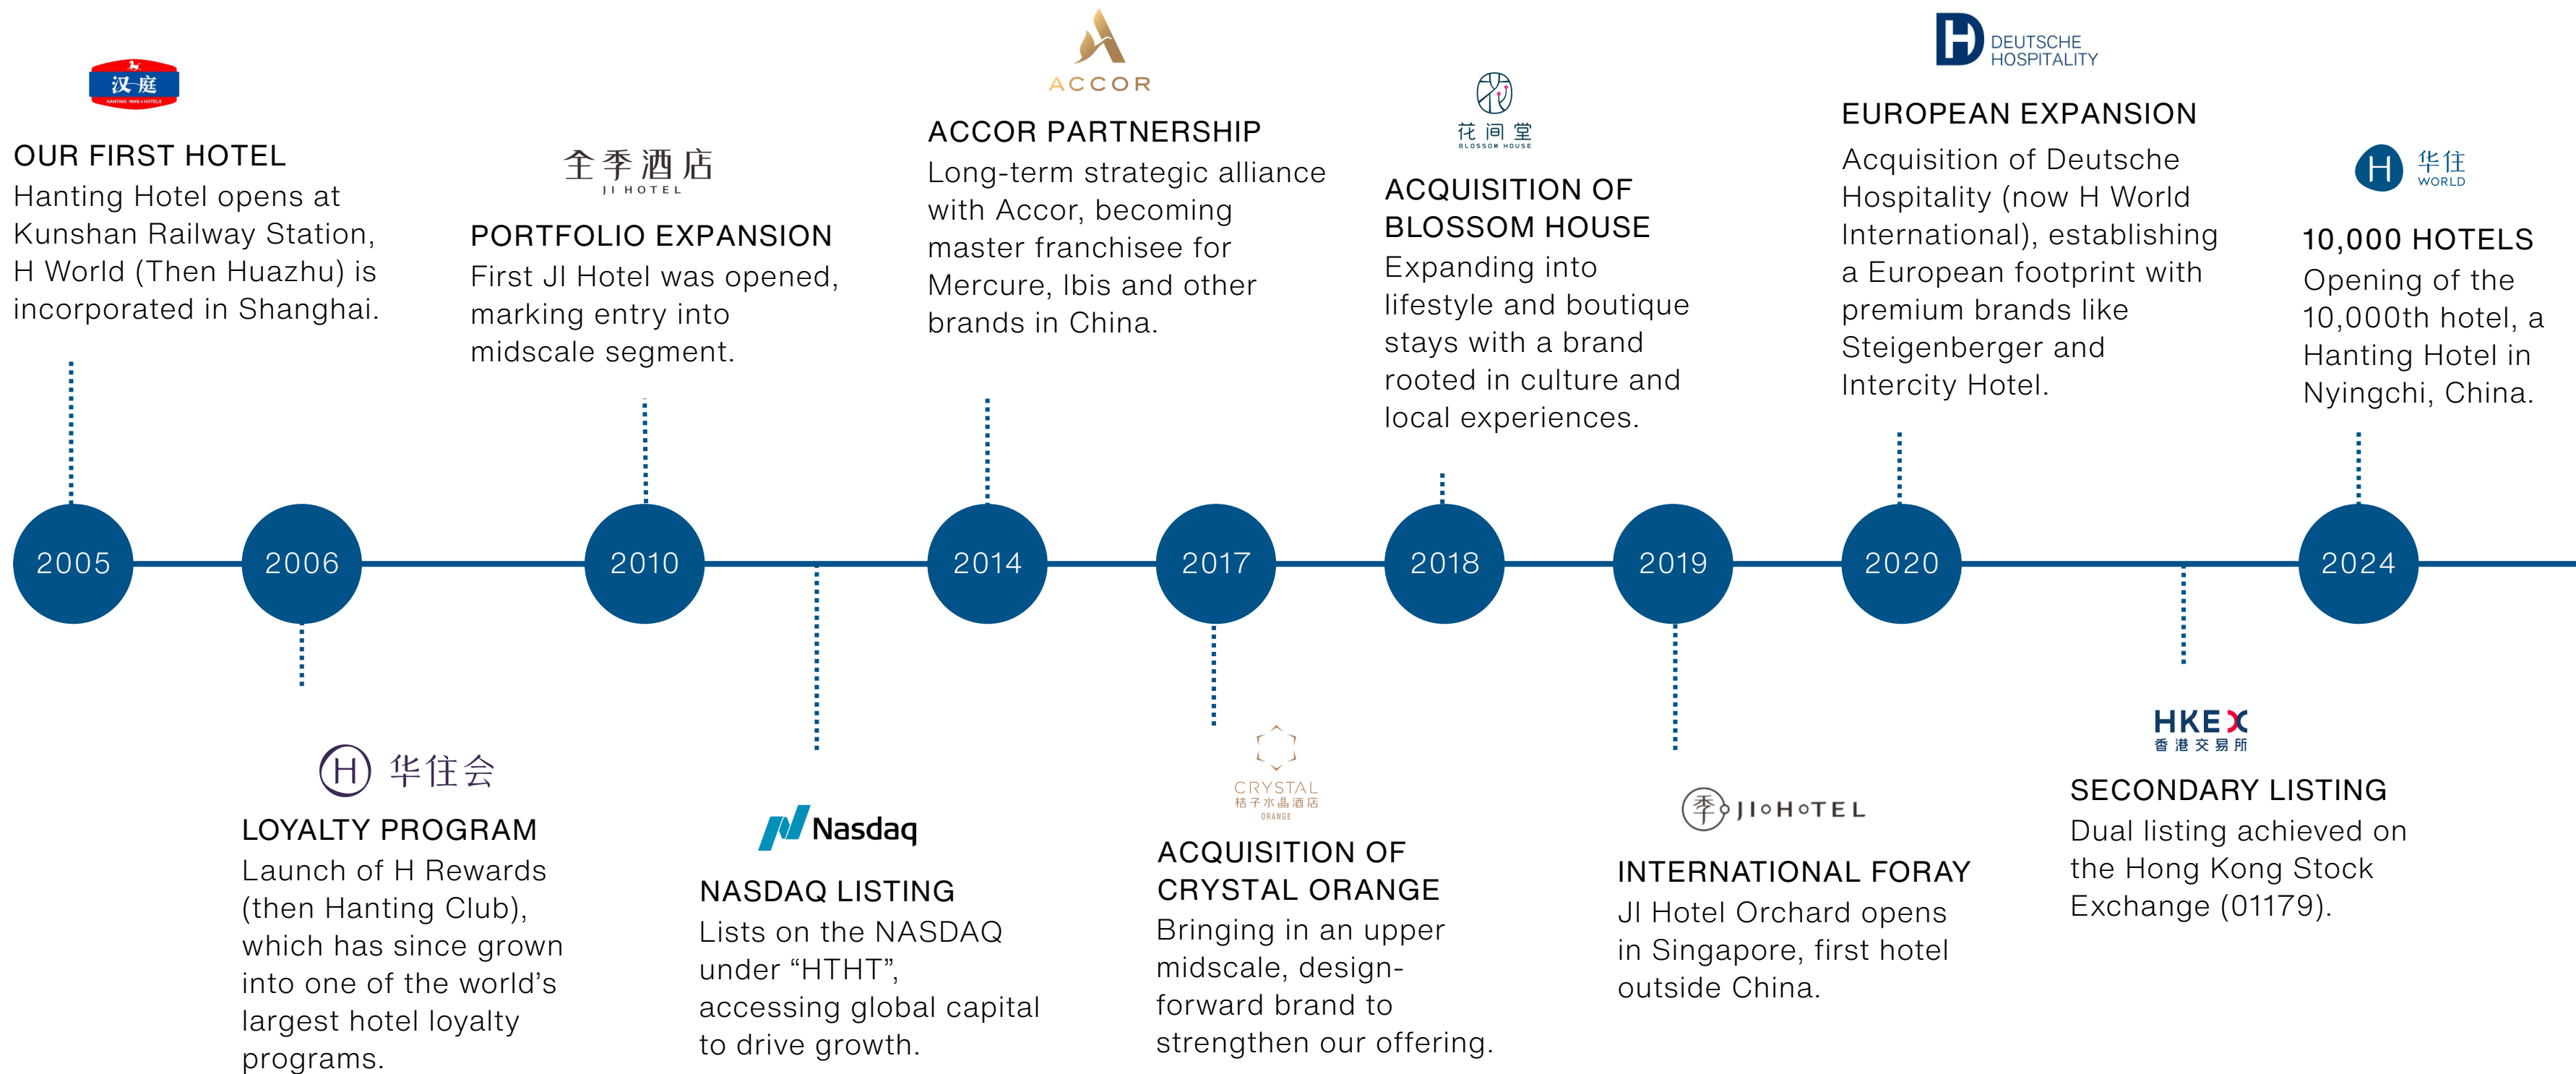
汉庭
HANTING INNS & HOTELS

OUR FIRST HOTEL
Hanting Hotel opens at Kunshan Railway Station, H World (Then Huazhu) is incorporated in Shanghai.

全季酒店
JI HOTEL

PORTFOLIO EXPANSION
First JI Hotel was opened, marking entry into midscale segment.

ACCOR

ACCOR PARTNERSHIP
Long-term strategic alliance with Accor, becoming master franchisee for Mercure, Ibis and other brands in China.

花间堂
BLOSSOM HOUSE

ACQUISITION OF BLOSSOM HOUSE
Expanding into lifestyle and boutique stays with a brand rooted in culture and local experiences.

DEUTSCHE HOSPITALITY

EUROPEAN EXPANSION
Acquisition of Deutsche Hospitality (now H World International), establishing a European footprint with premium brands like Steigenberger and Intercity Hotel.

华住 WORLD

10,000 HOTELS
Opening of the 10,000th hotel, a Hanting Hotel in Nyingchi, China.

2005 2006 2010 2014 2017 2018 2019 2020 2024

华住会

LOYALTY PROGRAM
Launch of H Rewards (then Hanting Club), which has since grown into one of the world's largest hotel loyalty programs.

Nasdaq

NASDAQ LISTING
Lists on the NASDAQ under "HTHT", accessing global capital to drive growth.

CRYSTAL
桔子水晶酒店
ORANGE

ACQUISITION OF CRYSTAL ORANGE
Bringing in an upper midscale, design-forward brand to strengthen our offering.

季 JI HOTEL

INTERNATIONAL FORAY
JI Hotel Orchard opens in Singapore, first hotel outside China.

HKEX
香港交易所

SECONDARY LISTING
Dual listing achieved on the Hong Kong Stock Exchange (01179).